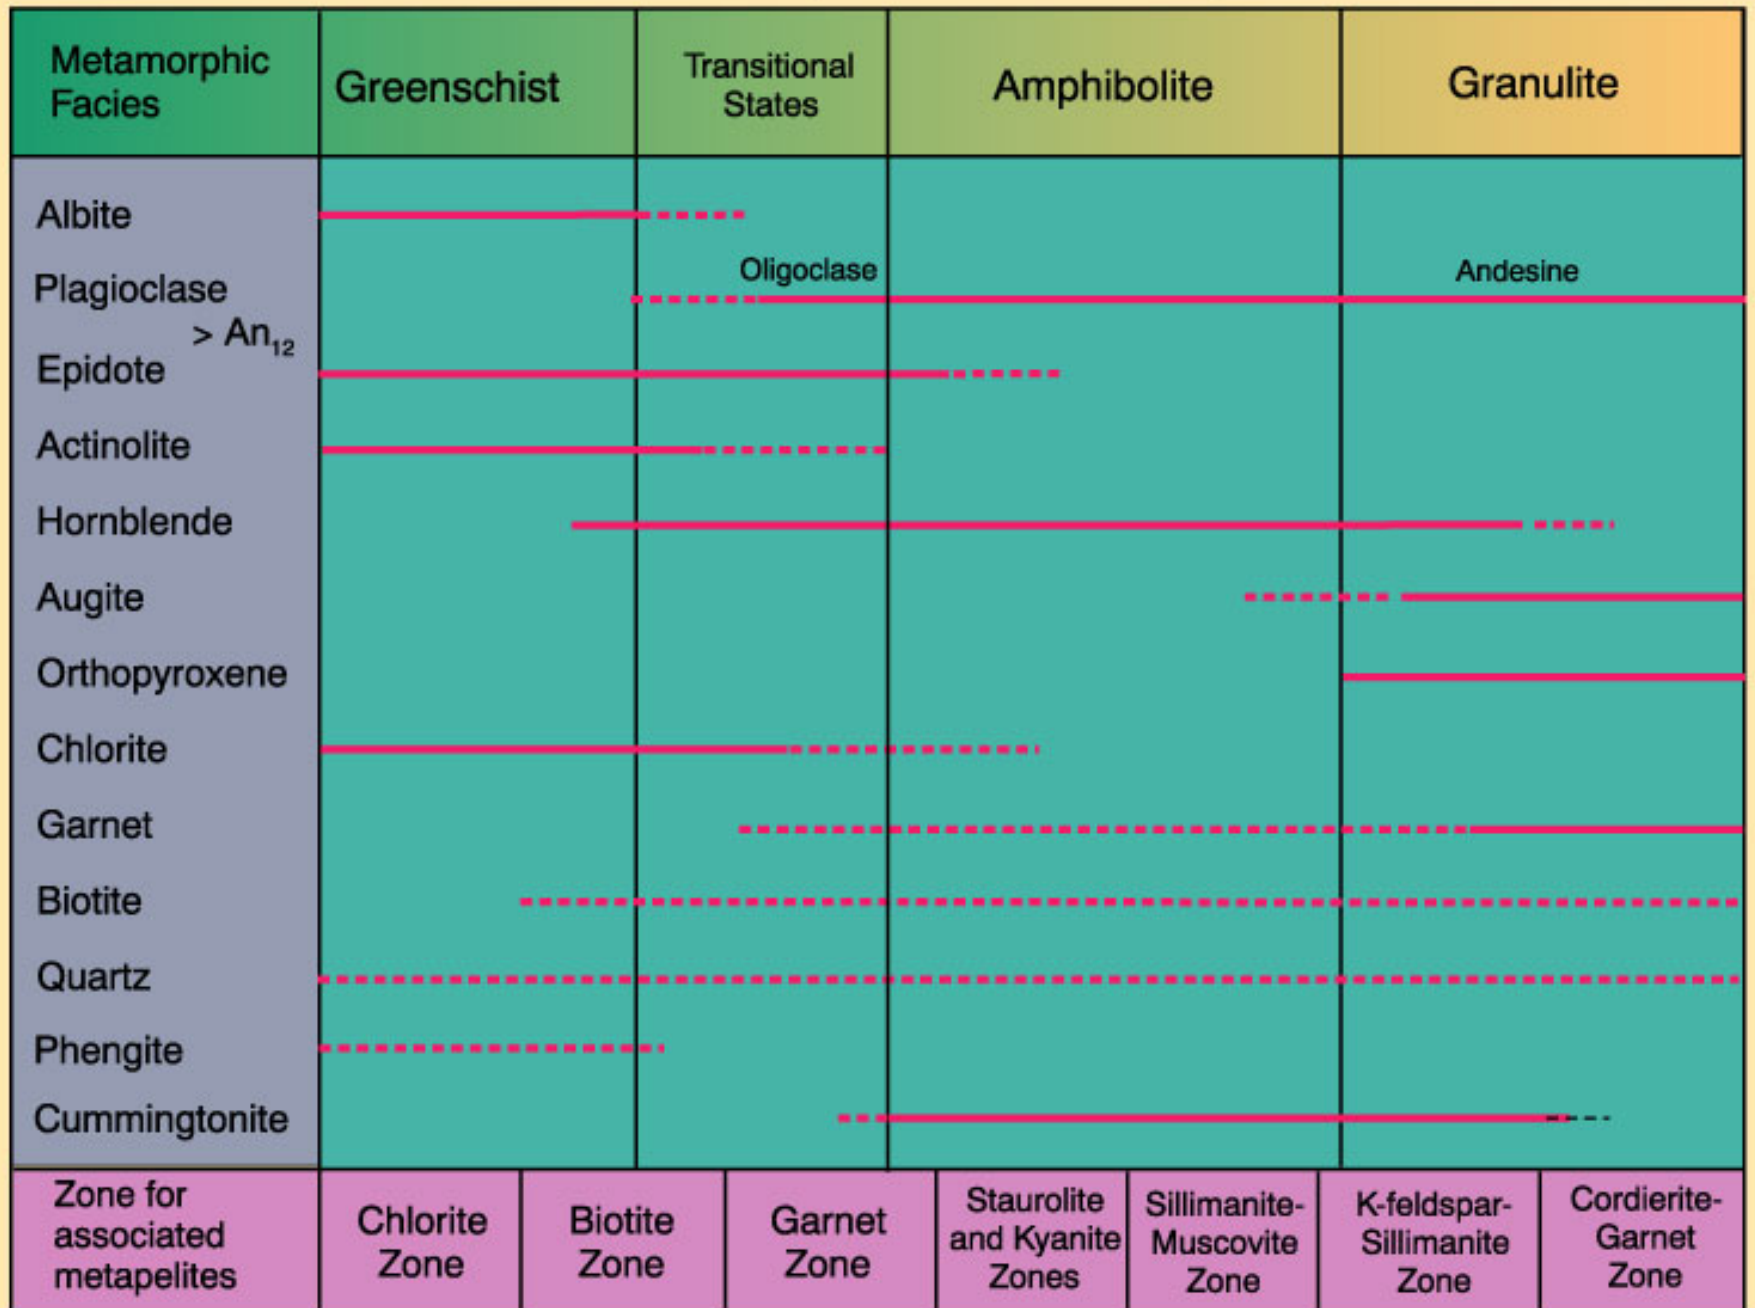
| Metamorphic Facies | Greenschist | Transitional States | Amphibolite | Granulite |
|---|---|---|---|---|

Albite

Plagioclase $> An_{12}$ Oligoclase Andesine

Epidote

Actinolite

Hornblende

Augite

Orthopyroxene

Chlorite

Garnet

Biotite

Quartz

Phengite

Cummingtonite

| Zone for associated metapelites | Chlorite Zone | Biotite Zone | Garnet Zone | Staurolite and Kyanite Zones | Sillimanite-Muscovite Zone | K-feldspar-Sillimanite Zone | Cordierite-Garnet Zone |
|---|---|---|---|---|---|---|---|